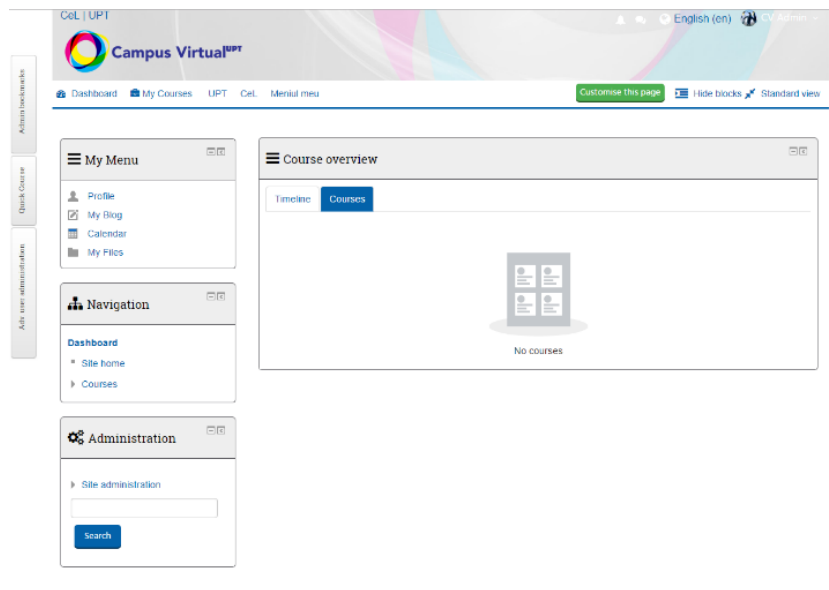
CeL | UPT

English (en) CV Admin

Campus Virtual$^{UPT}$

Dashboard My Courses UPT CeL Meniul meu

Customise this page Hide blocks Standard view

Admin bookmarks

Quick Course

Adv. user administration

My Menu

Profile
My Blog
Calendar
My Files

Navigation

Dashboard
Site home
Courses

Administration

Site administration

Search

Course overview

Timeline Courses

No courses